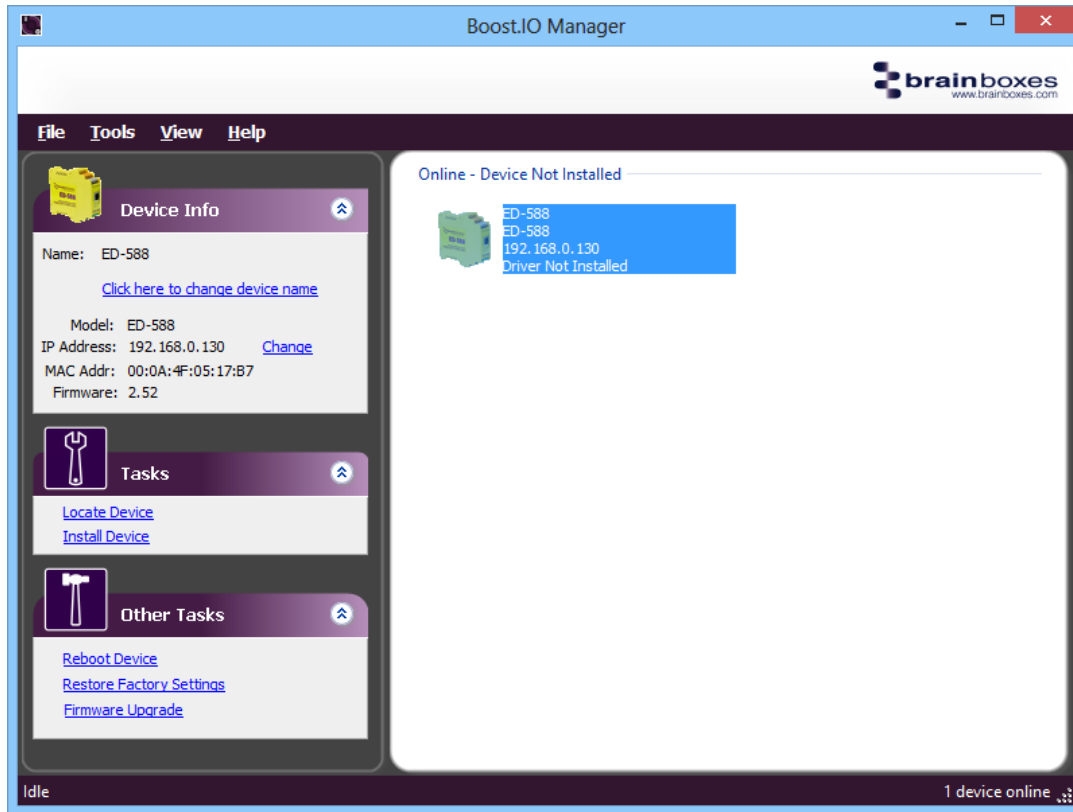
Boost.IO Manager

brainboxes
www.brainboxes.com

File Tools View Help

Device Info

Name: ED-588

Click here to change device name

Model: ED-588
IP Address: 192.168.0.130 Change
MAC Addr: 00:0A:4F:05:17:B7
Firmware: 2.52

Tasks

Locate Device
Install Device

Other Tasks

Reboot Device
Restore Factory Settings
Firmware Upgrade

Online - Device Not Installed

ED-588
ED-588
192.168.0.130
Driver Not Installed

Idle

1 device online